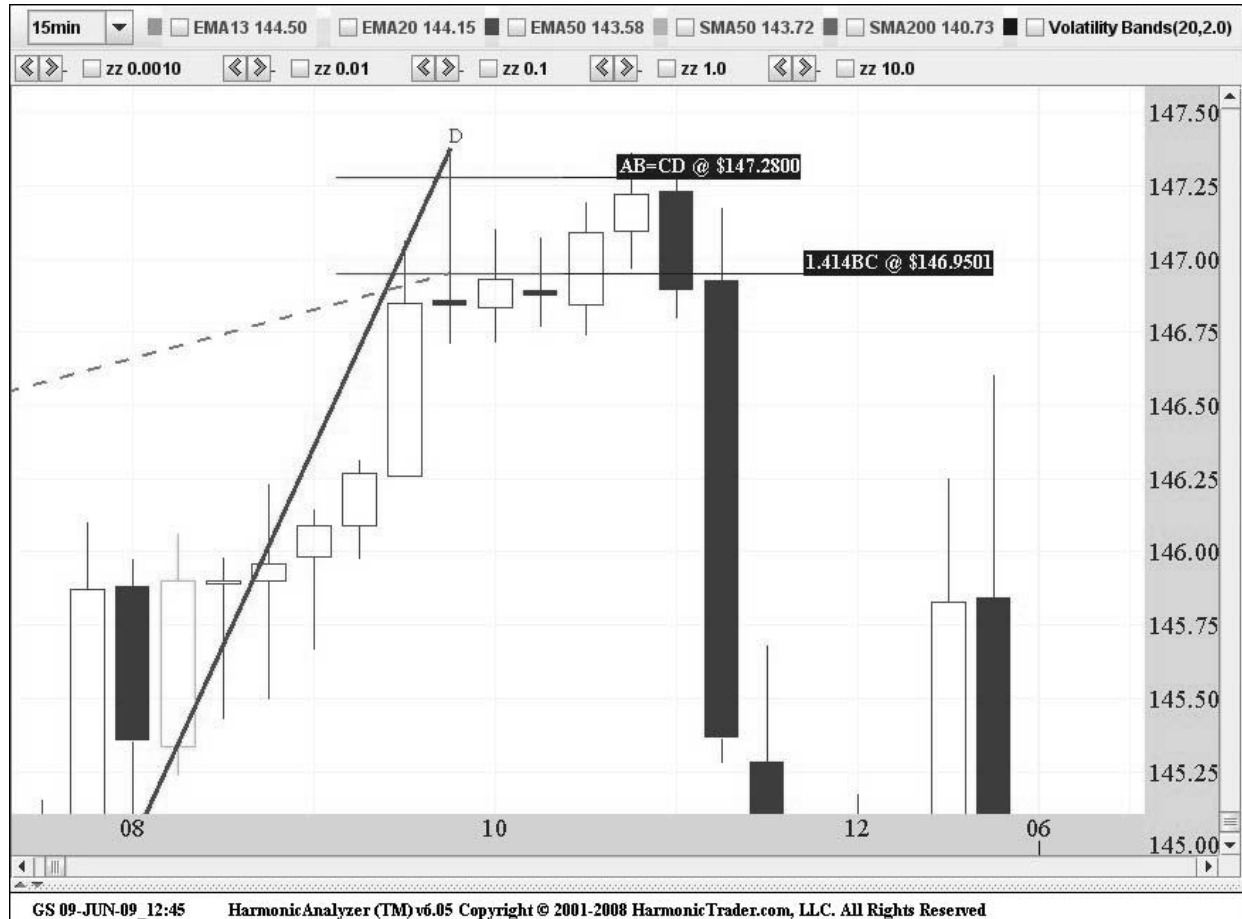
15min EMA13 144.50 EMA20 144.15 EMA50 143.58 SMA50 143.72 SMA200 140.73 Volatility Bands(20,2.0)

zz 0.0010 zz 0.01 zz 0.1 zz 1.0 zz 10.0

D

AB=CD @ $147.2800

1.414BC @ $146.9501

147.50
147.25
147.00
146.75
146.50
146.25
146.00
145.75
145.50
145.25
145.00

08 10 12 06

GS 09-JUN-09_12:45 HarmonicAnalyzer (TM) v6.05 Copyright © 2001-2008 HarmonicTrader.com, LLC. All Rights Reserved